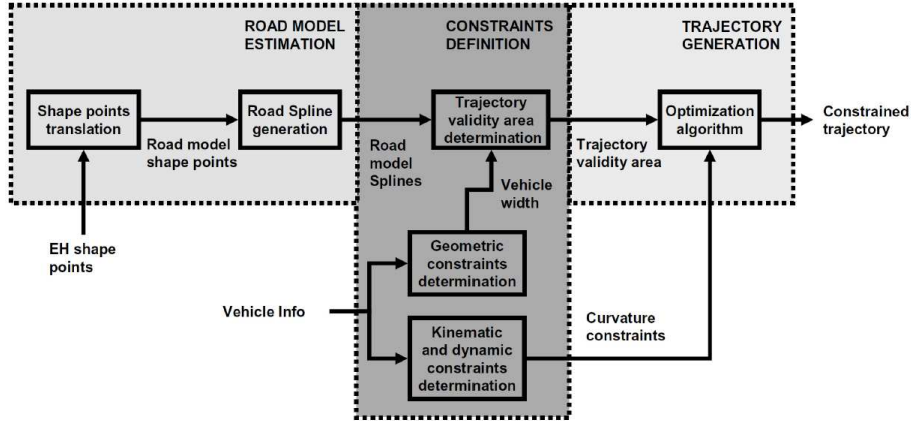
ROAD MODEL ESTIMATION

CONSTRAINTS DEFINITION

TRAJECTORY GENERATION

Shape points translation

Road model shape points

Road Spline generation

Road model Splines

Trajectory validity area determination

Trajectory validity area

Optimization algorithm

Constrained trajectory

Vehicle width

EH shape points

Geometric constraints determination

Vehicle Info

Kinematic and dynamic constraints determination

Curvature constraints